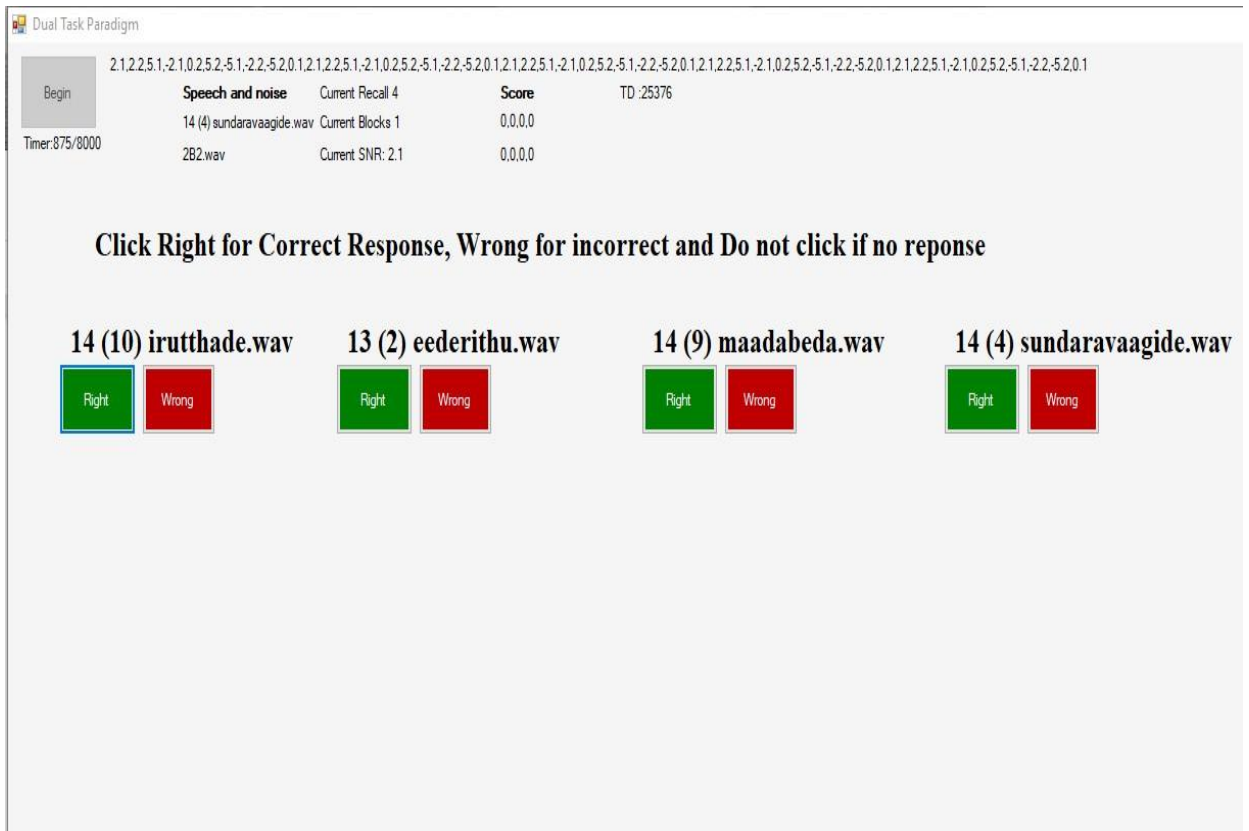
Dual Task Paradigm

Begin

Timer:875/8000

2.1,2.2,5.1,-2.1,0.2,5.2,-5.1,-2.2,-5.2,0.1,2.1,2.2,5.1,-2.1,0.2,5.2,-5.1,-2.2,-5.2,0.1,2.1,2.2,5.1,-2.1,0.2,5.2,-5.1,-2.2,-5.2,0.1,2.1,2.2,5.1,-2.1,0.2,5.2,-5.1,-2.2,-5.2,0.1,2.1,2.2,5.1,-2.1,0.2,5.2,-5.1,-2.2,-5.2,0.1

| Speech and noise | Current Recall 4 | Score | TD :25376 |
|---|---|---|---|
| 14 (4) sundaravaagide.wav | Current Blocks 1 | 0,0,0,0 | |
| 2B2.wav | Current SNR: 2.1 | 0,0,0,0 | |

Click Right for Correct Response, Wrong for incorrect and Do not click if no reponse

14 (10) irutthade.wav
Right Wrong

13 (2) eederithu.wav
Right Wrong

14 (9) maadabeda.wav
Right Wrong

14 (4) sundaravaagide.wav
Right Wrong